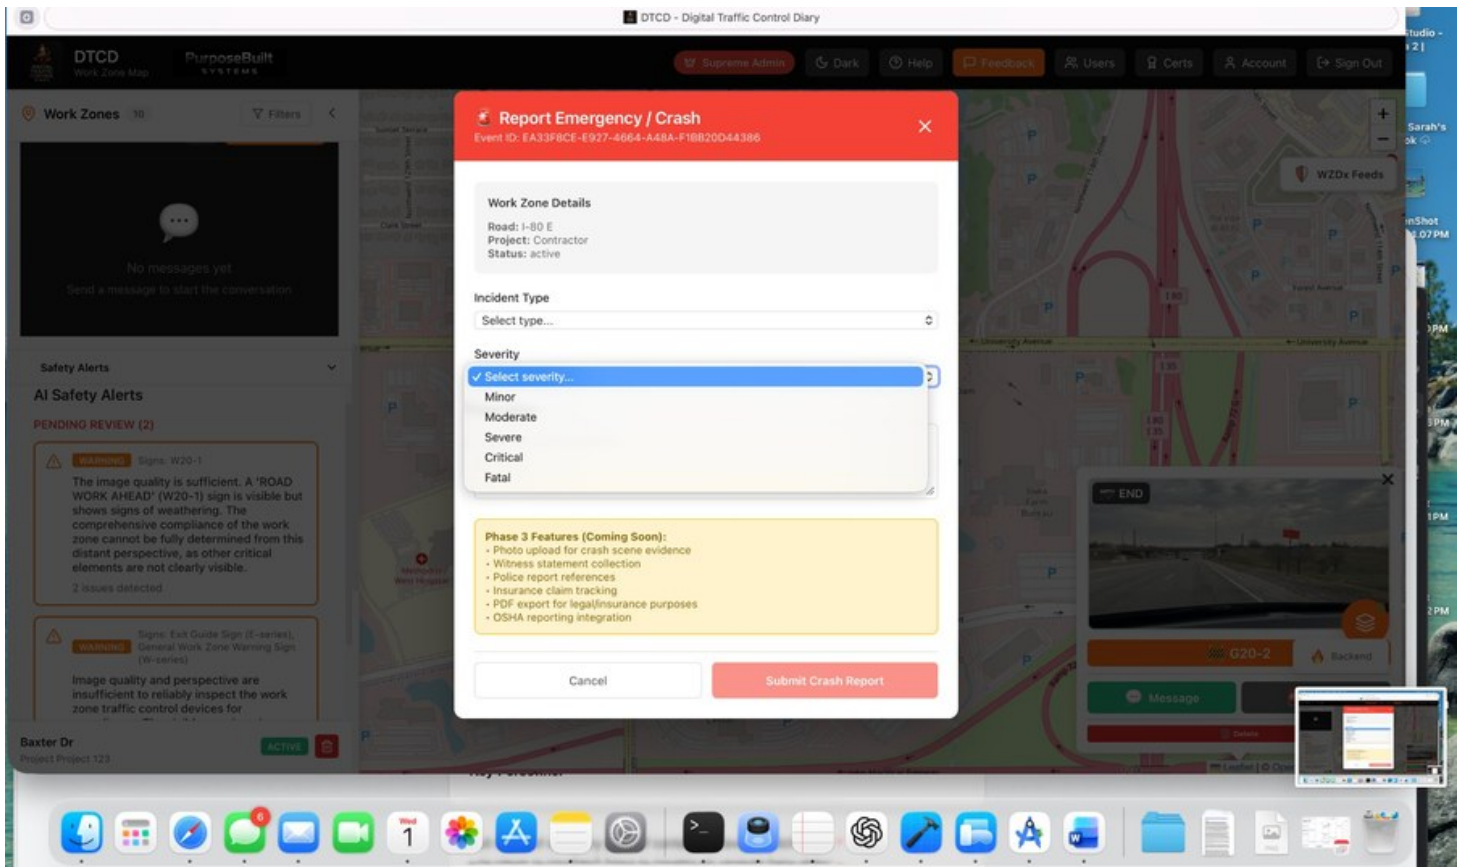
DTCD - Digital Traffic Control Diary

DTCD
Work Zone Map
PurposeBuilt SYSTEMS

Supreme Admin | Dark | Help | Feedback | Users | Certs | Account | Sign Out

Work Zones 10
Filters

No messages yet
Send a message to start the conversation

Safety Alerts
AI Safety Alerts
PENDING REVIEW (2)

WARNING Signs: W20-1
The image quality is sufficient. A 'ROAD WORK AHEAD' (W20-1) sign is visible but shows signs of weathering. The comprehensive compliance of the work zone cannot be fully determined from this distant perspective, as other critical elements are not clearly visible.
2 issues detected

WARNING Signs: Exit Guide Sign (E-series), General Work Zone Warning Sign (W-series)
Image quality and perspective are insufficient to reliably inspect the work zone traffic control devices for

Baxter Dr
Project Project 123
ACTIVE

Report Emergency / Crash
Event ID: EA33F8CE-E927-4664-A48A-F1BB20D44386

Work Zone Details
Road: I-80 E
Project: Contractor
Status: active

Incident Type
Select type...

Severity
✓ Select severity...
Minor
Moderate
Severe
Critical
Fatal

Phase 3 Features (Coming Soon):
• Photo upload for crash scene evidence
• Witness statement collection
• Police report references
• Insurance claim tracking
• PDF export for legal/insurance purposes
• OSHA reporting integration

Cancel
Submit Crash Report

WZDx Feeds
University Avenue
END
G20-2
Backend
Message
Delete

Sarah's
Wed
1
6